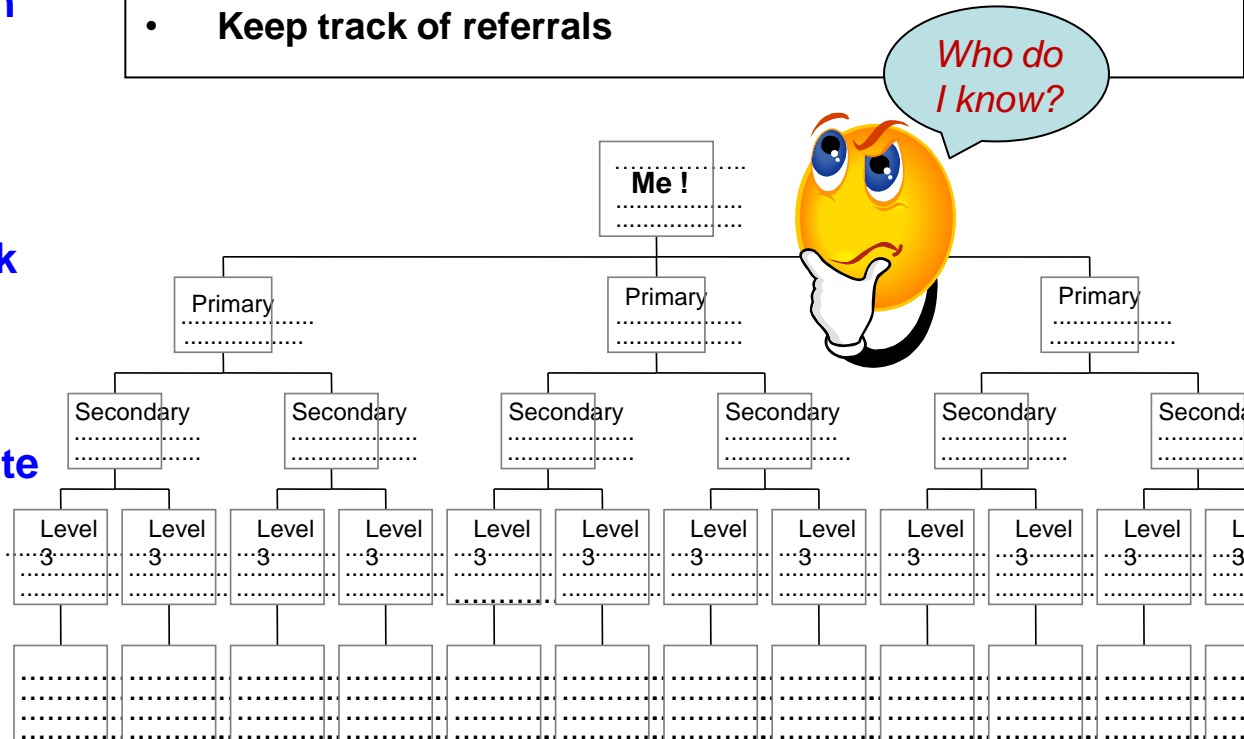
n

k

te

• Keep track of referrals

Who do I know?

Me !

Primary

Primary

Primary

Secondary

Secondary

Secondary

Secondary

Secondary

Second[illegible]

Level 3

Level 3

Level 3

Level 3

Level 3

Level 3

Level 3

Level 3

Level 3

Level 3

Level 3

L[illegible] 3